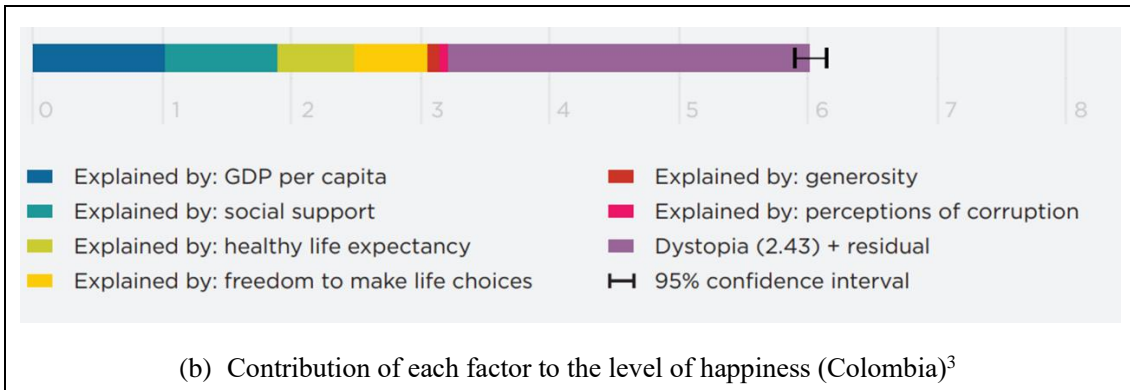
0 1 2 3 4 5 6 7 8

Explained by: GDP per capita
Explained by: social support
Explained by: healthy life expectancy
Explained by: freedom to make life choices

Explained by: generosity
Explained by: perceptions of corruption
Dystopia (2.43) + residual
95% confidence interval

(b) Contribution of each factor to the level of happiness (Colombia)$^3$